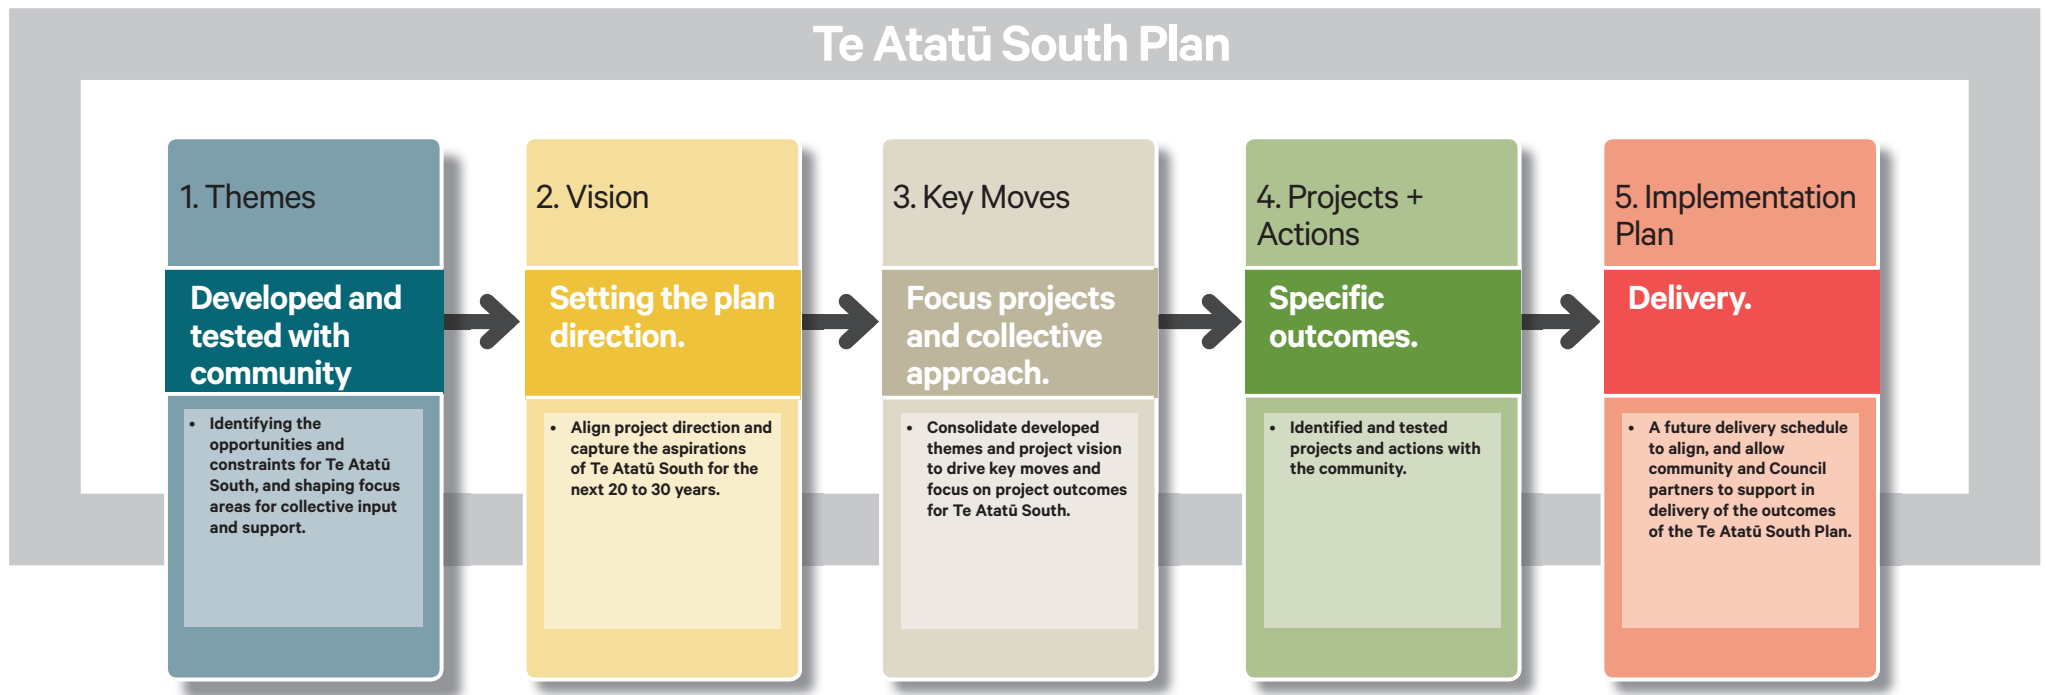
Te Atatū South Plan

1. Themes

Developed and tested with community

- Identifying the opportunities and constraints for Te Atatū South, and shaping focus areas for collective input and support.

2. Vision

Setting the plan direction.

- Align project direction and capture the aspirations of Te Atatū South for the next 20 to 30 years.

3. Key Moves

Focus projects and collective approach.

- Consolidate developed themes and project vision to drive key moves and focus on project outcomes for Te Atatū South.

4. Projects + Actions

Specific outcomes.

- Identified and tested projects and actions with the community.

5. Implementation Plan

Delivery.

- A future delivery schedule to align, and allow community and Council partners to support in delivery of the outcomes of the Te Atatū South Plan.